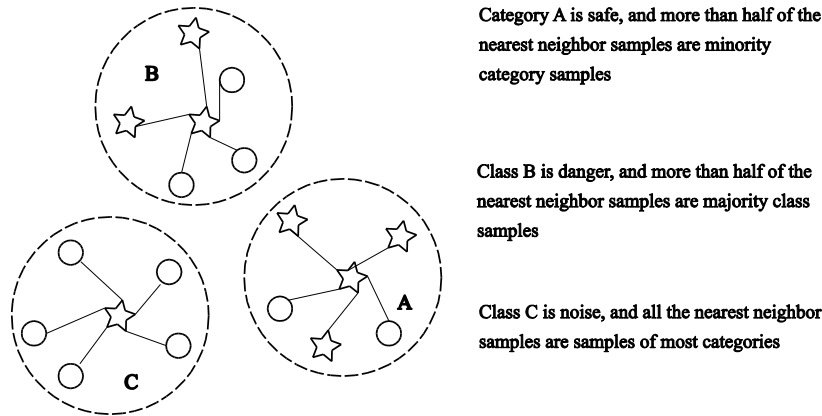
B

C

A

Category A is safe, and more than half of the nearest neighbor samples are minority category samples

Class B is danger, and more than half of the nearest neighbor samples are majority class samples

Class C is noise, and all the nearest neighbor samples are samples of most categories